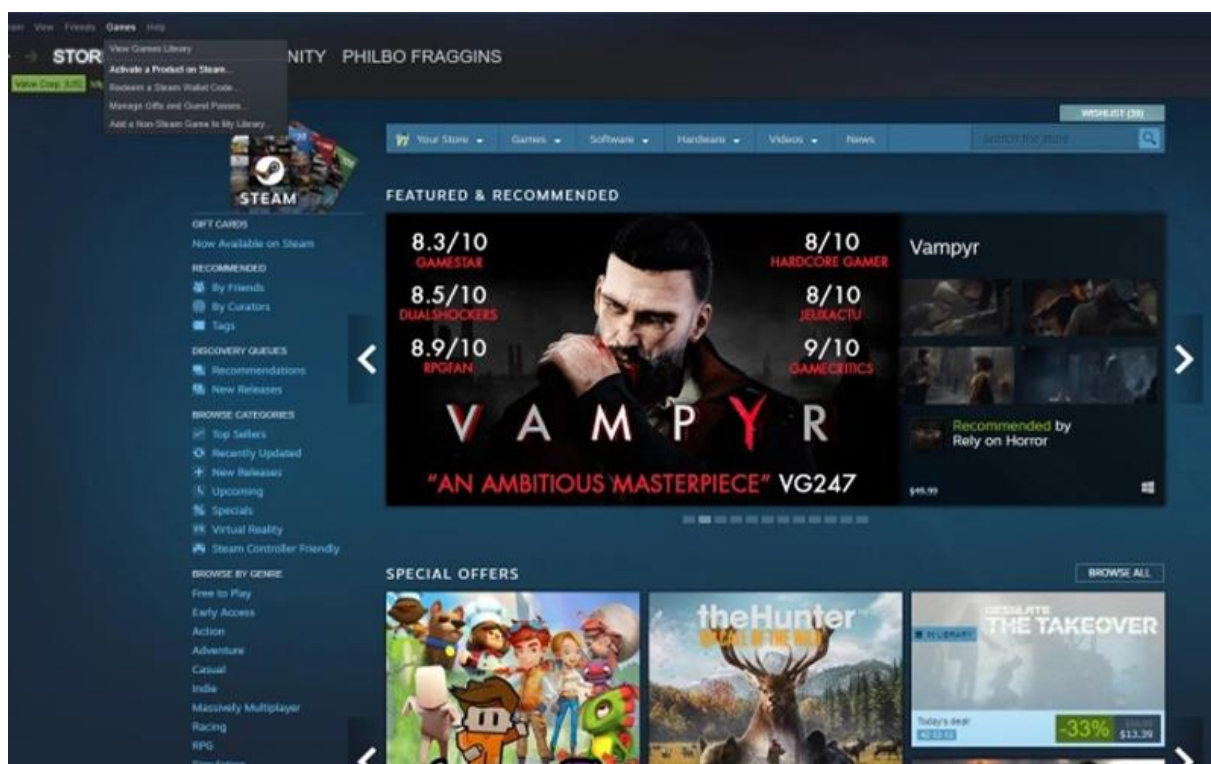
View Friends Games Help

STOR NITY PHILBO FRAGGINS

View Games Library
Activate a Product on Steam...
Redeem a Steam Wallet Code...
Manage Gifts and Guest Passes...
Add a Non-Steam Game to My Library...

Valve Corp. [US]

WISHLIST (39)

Your Store Games Software Hardware Videos News search the store

STEAM

GIFT CARDS
Now Available on Steam

RECOMMENDED
By Friends
By Curators
Tags

DISCOVERY QUEUES
Recommendations
New Releases

BROWSE CATEGORIES
Top Sellers
Recently Updated
New Releases
Upcoming
Specials
Virtual Reality
Steam Controller Friendly

BROWSE BY GENRE
Free to Play
Early Access
Action
Adventure
Casual
Indie
Massively Multiplayer
Racing
RPG

FEATURED & RECOMMENDED

8.3/10 GAMESTAR
8/10 HARDCORE GAMER
8.5/10 DUALSHOCKERS
8/10 JEUXACTU
8.9/10 RPGFAN
9/10 GAMECRITICS

VAMPYR

"AN AMBITIOUS MASTERPIECE" VG247

Vampyr

Recommended by Rely on Horror

$49.99

SPECIAL OFFERS

BROWSE ALL

theHunter

THE TAKEOVER

IN LIBRARY

Today's deal!

-33% $13.39